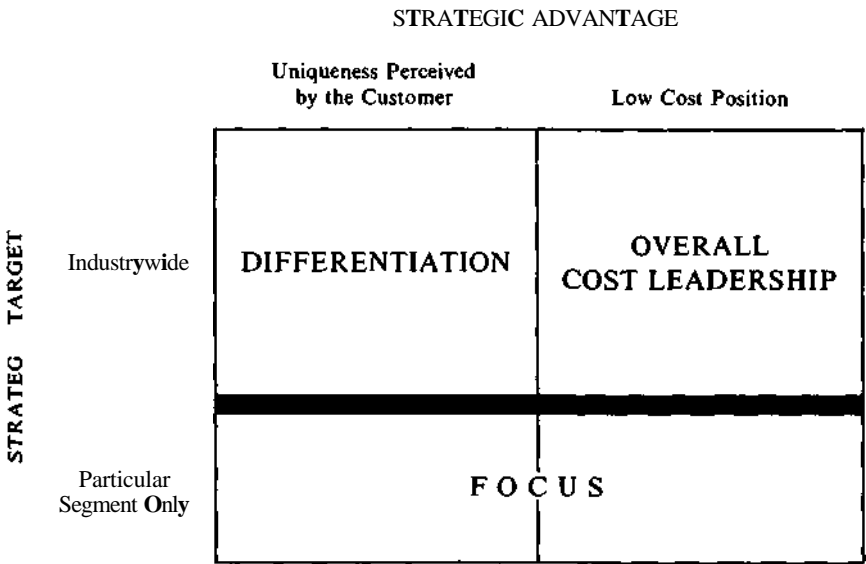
STRATEGIC ADVANTAGE

| | Uniqueness Perceived by the Customer | Low Cost Position |
|---|---|---|
| Industrywide | DIFFERENTIATION | OVERALL COST LEADERSHIP |
| Particular Segment Only | FOCUS | |

STRATEG TARGET